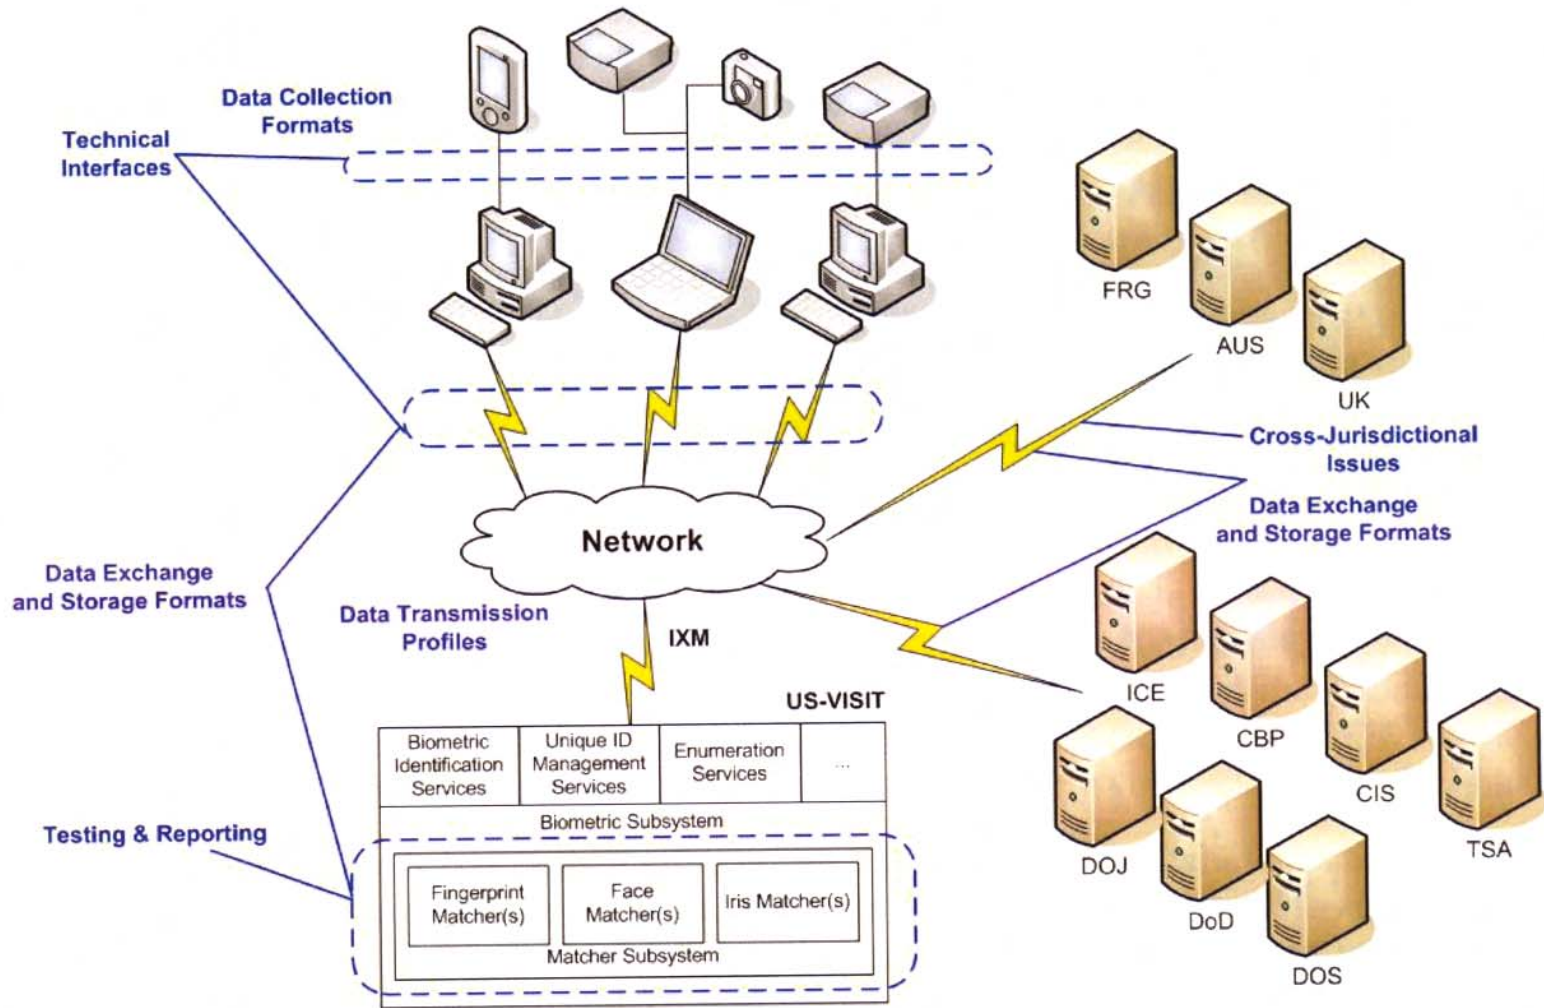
Data Collection Formats

Technical Interfaces

FRG

AUS

UK

Cross-Jurisdictional Issues

Data Exchange and Storage Formats

Network

Data Exchange and Storage Formats

Data Transmission Profiles

IXM

US-VISIT

| Biometric Identification Services | Unique ID Management Services | Enumeration Services | ... |
|---|---|---|---|

Biometric Subsystem

Testing & Reporting

| Fingerprint Matcher(s) | Face Matcher(s) | Iris Matcher(s) |
|---|---|---|

Matcher Subsystem

ICE

CBP

CIS

TSA

DOJ

DoD

DOS